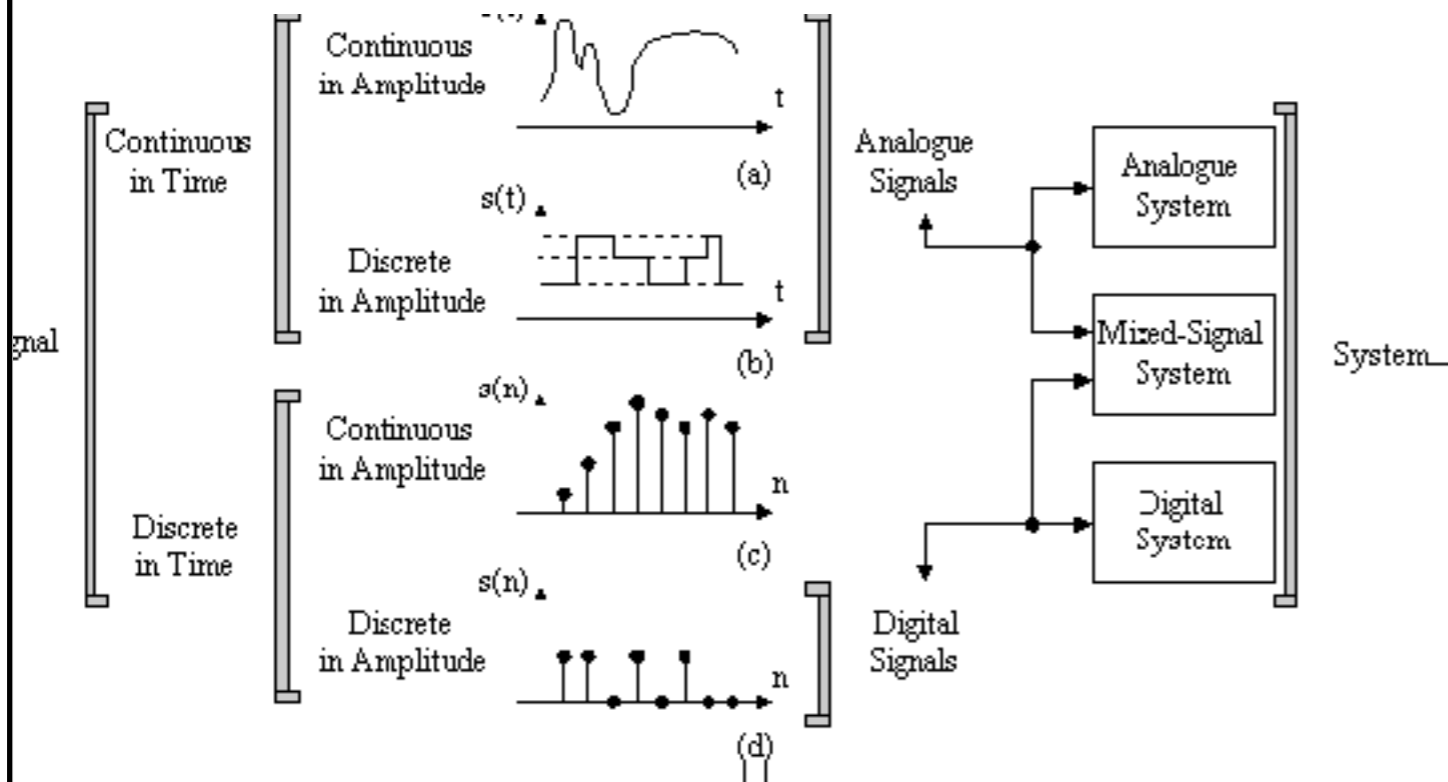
Continuous in Amplitude

t

(a)

s(t)

Discrete in Amplitude

t

(b)

s(n)

Continuous in Amplitude

n

(c)

s(n)

Discrete in Amplitude

n

(d)

Continuous in Time

Discrete in Time

gnal

Analogue Signals

Digital Signals

Analogue System

Mixed-Signal System

Digital System

System